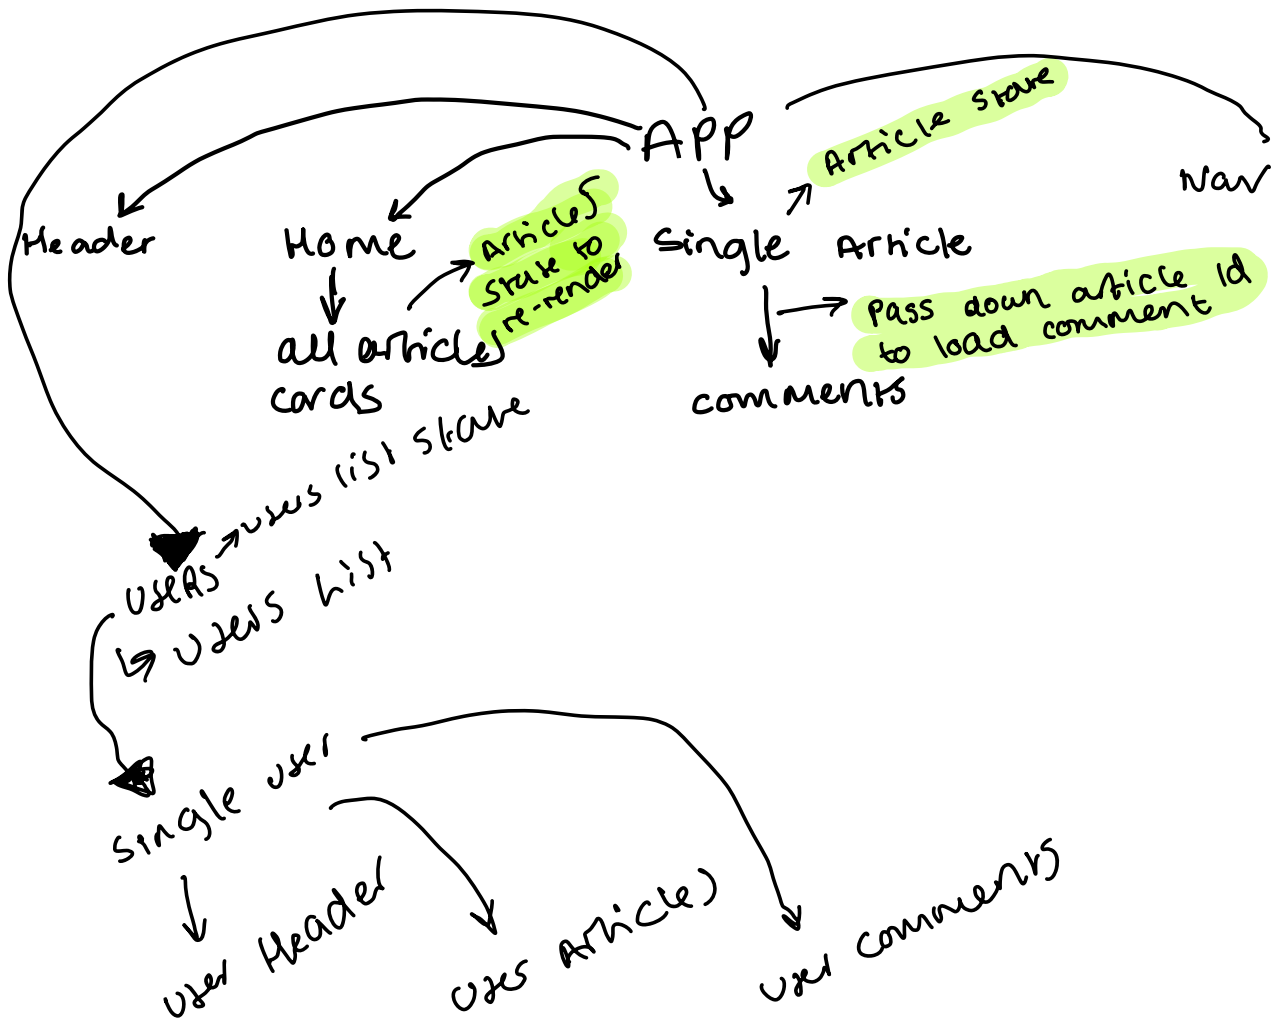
App

Header

Home

all articles cards

Articles state to re-render

Single Article

Article state

Nav

comments

pass down article id to load comment

users list state

users

users list

single user

user Header

uses Articles

user comments